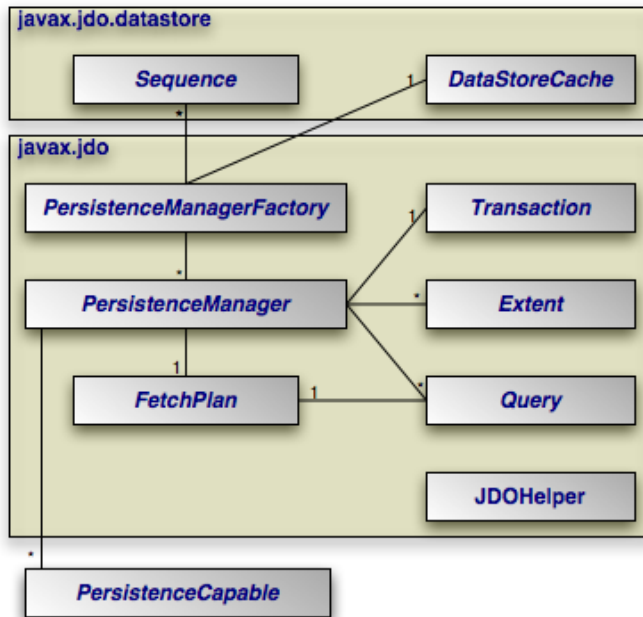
javax.jdo.datastore

Sequence

*

1

DataStoreCache

javax.jdo

PersistenceManagerFactory

1

Transaction

*

PersistenceManager

*

Extent

1

FetchPlan

1

*

Query

JDOHelper

*

PersistenceCapable